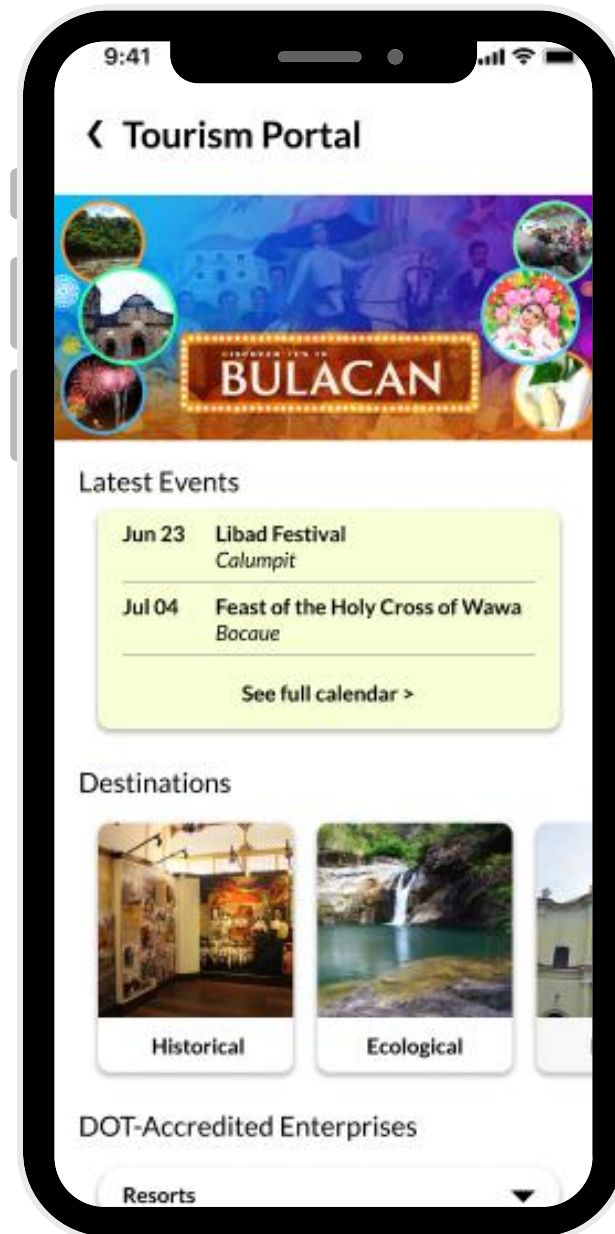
9:41

‹ Tourism Portal

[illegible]
BULACAN

Latest Events

Jun 23 Libad Festival
Calumpit

Jul 04 Feast of the Holy Cross of Wawa
Bocaue

See full calendar >

Destinations

Historical

Ecological

DOT-Accredited Enterprises

Resorts